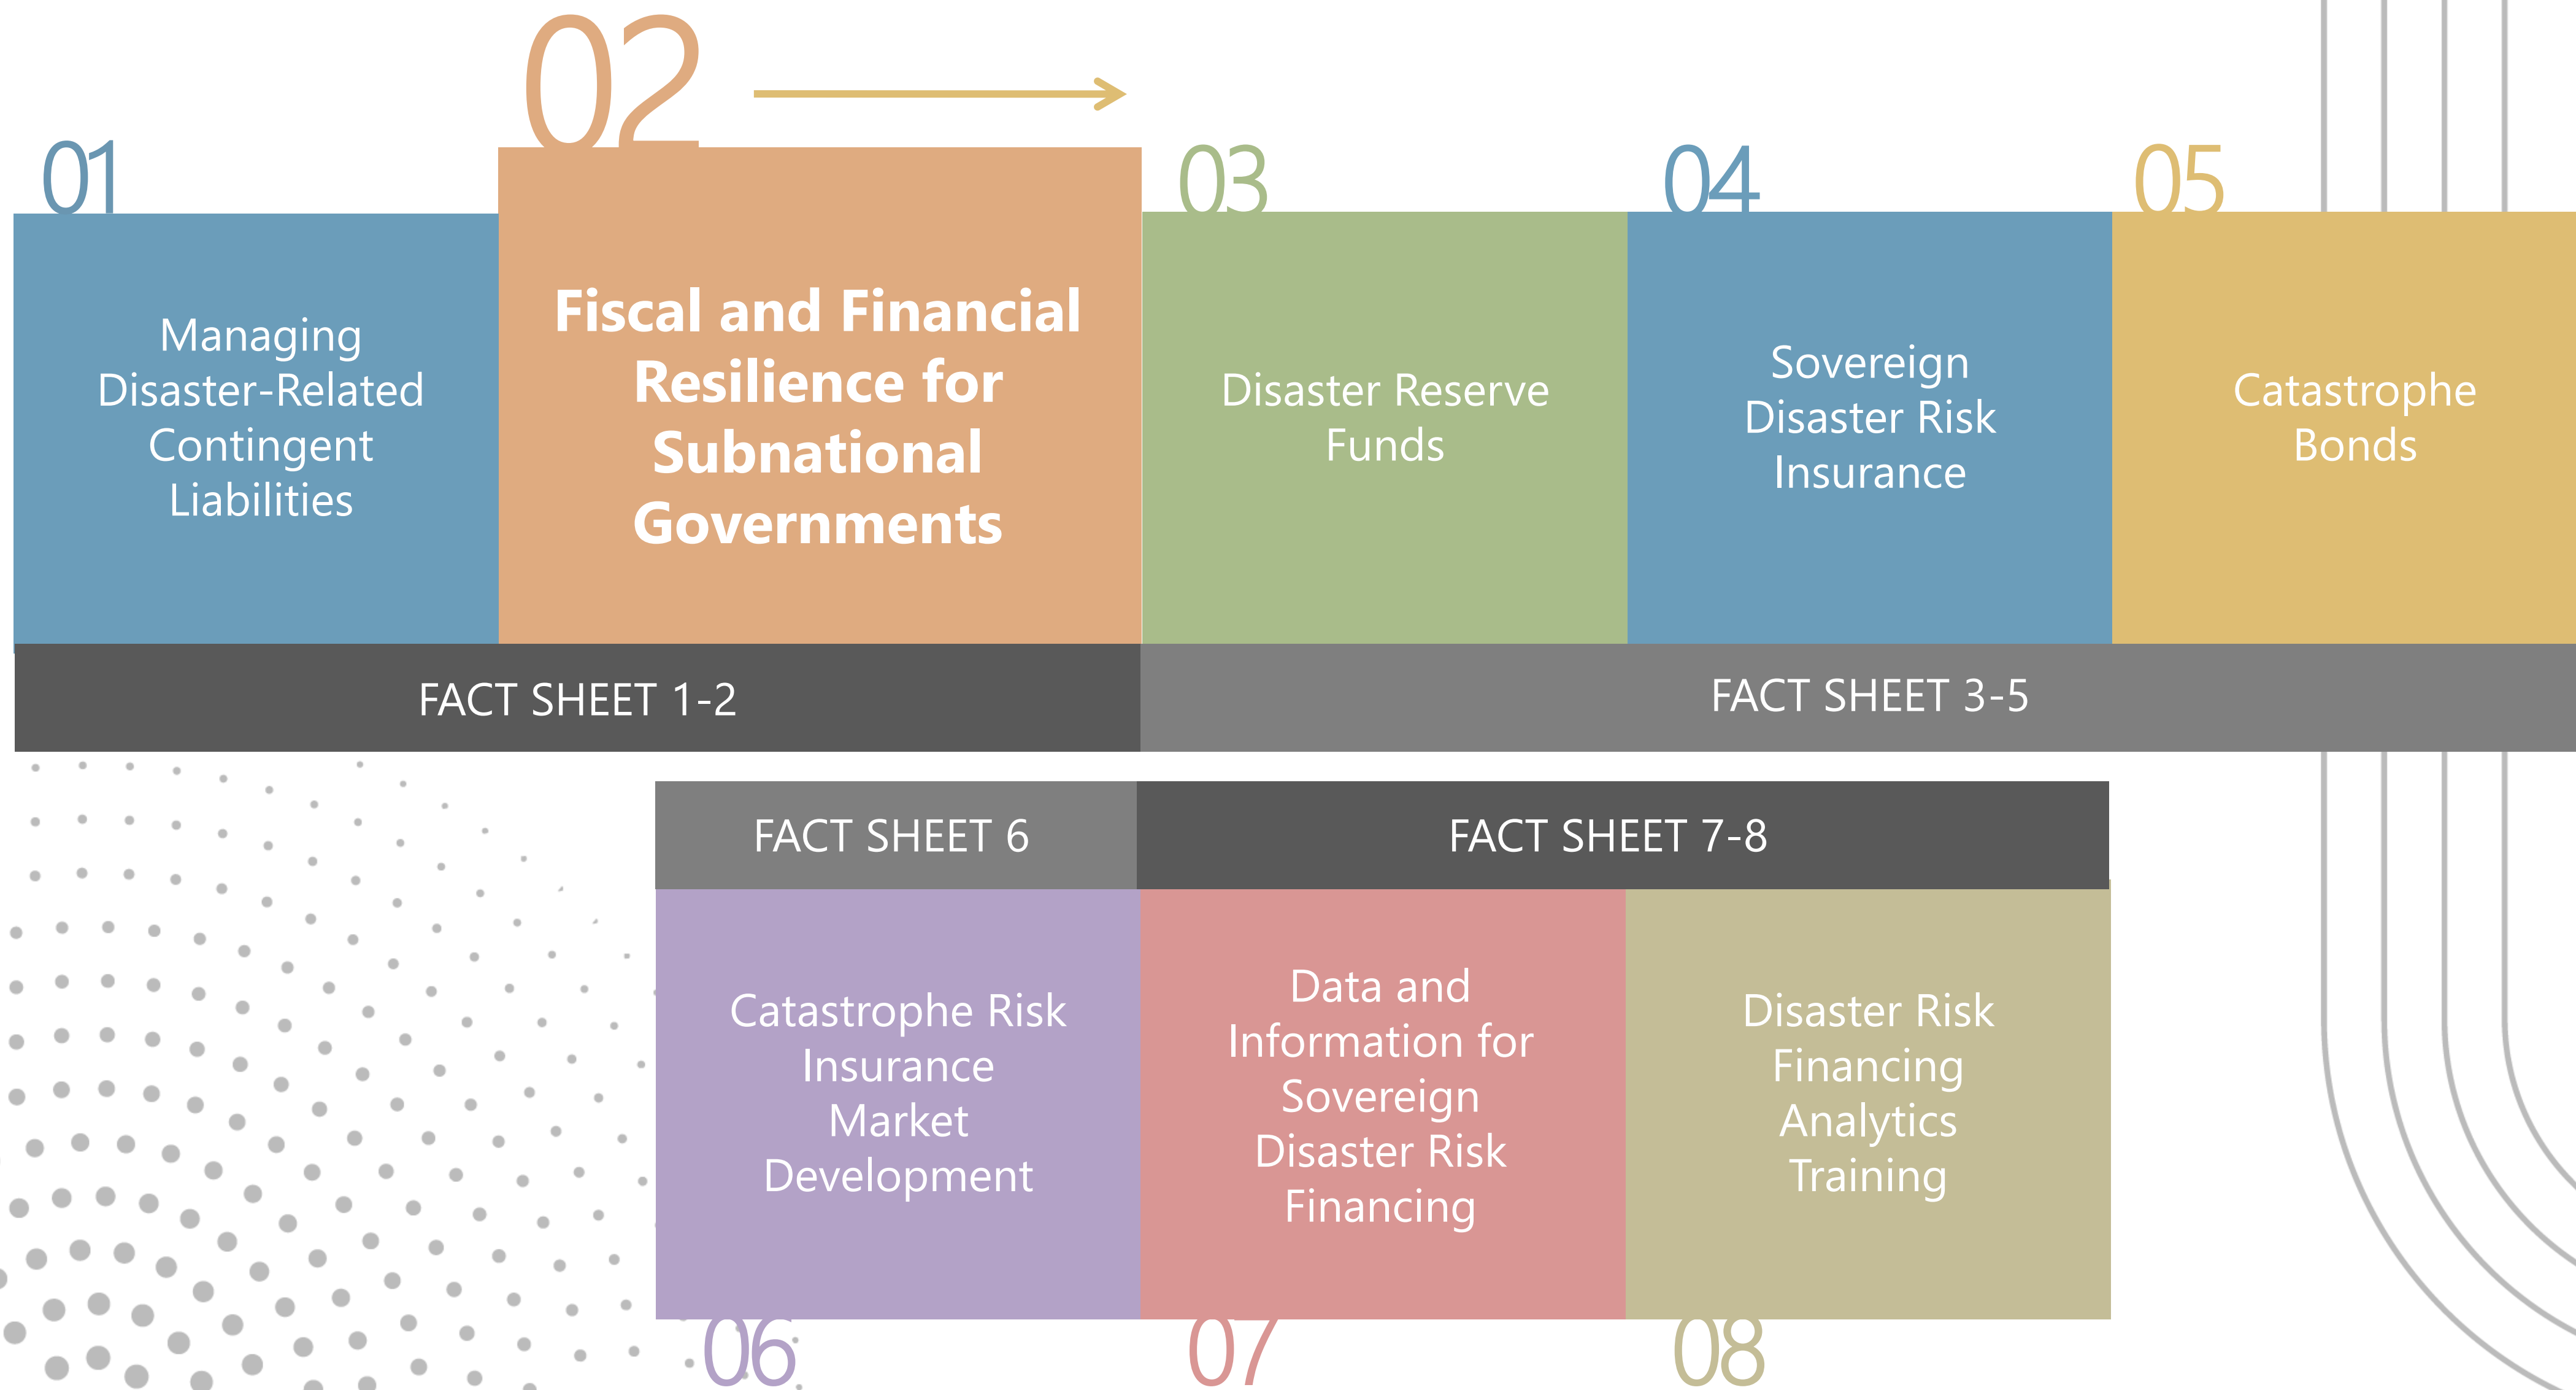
02

01
Managing Disaster-Related Contingent Liabilities

Fiscal and Financial Resilience for Subnational Governments

03
Disaster Reserve Funds

04
Sovereign Disaster Risk Insurance

05
Catastrophe Bonds

FACT SHEET 1-2

FACT SHEET 3-5

FACT SHEET 6

FACT SHEET 7-8

Catastrophe Risk Insurance Market Development
06

Data and Information for Sovereign Disaster Risk Financing
07

Disaster Risk Financing Analytics Training
08